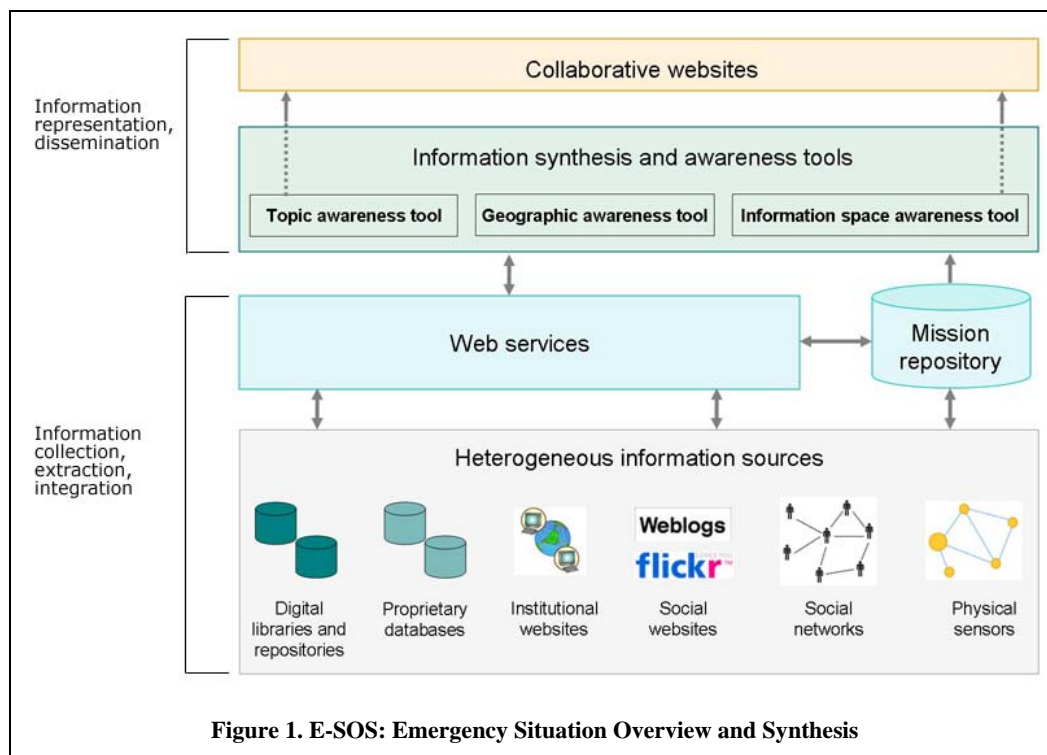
Information representation, dissemination

Collaborative websites

Information synthesis and awareness tools

Topic awareness tool

Geographic awareness tool

Information space awareness tool

Web services

Mission repository

Information collection, extraction, integration

Heterogeneous information sources

Weblogs

flickr

Digital libraries and repositories

Proprietary databases

Institutional websites

Social websites

Social networks

Physical sensors

Figure 1. E-SOS: Emergency Situation Overview and Synthesis